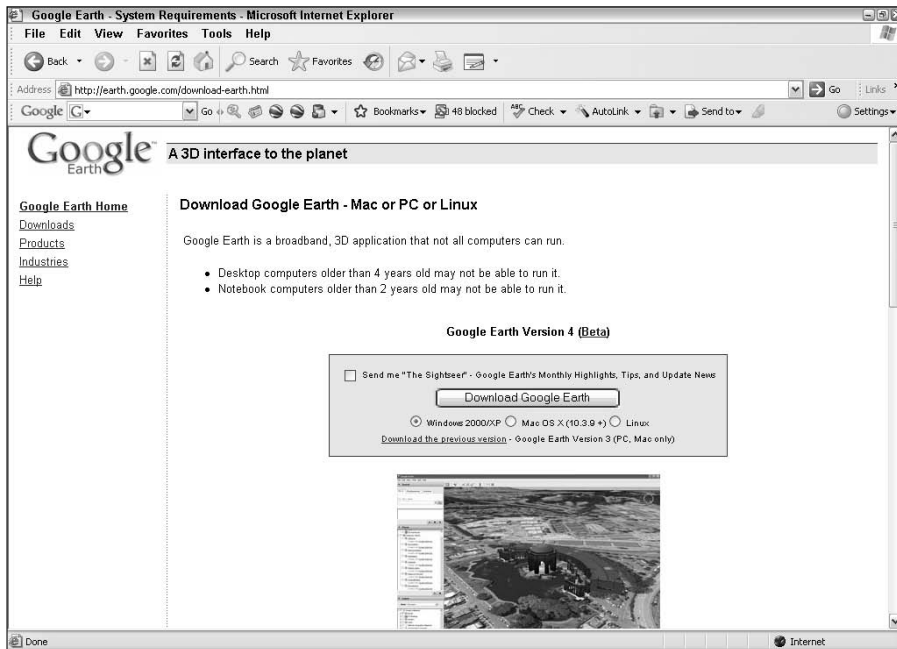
Google Earth - System Requirements - Microsoft Internet Explorer

File Edit View Favorites Tools Help

Back Search Favorites

Address http://earth.google.com/download-earth.html Go Links

Google G- Go Bookmarks 48 blocked Check AutoLink Send to Settings

Google Earth

A 3D interface to the planet

Google Earth Home
Downloads
Products
Industries
Help

Download Google Earth - Mac or PC or Linux

Google Earth is a broadband, 3D application that not all computers can run.

- Desktop computers older than 4 years old may not be able to run it.
- Notebook computers older than 2 years old may not be able to run it.

Google Earth Version 4 (Beta)

Send me "The Sightseer" - Google Earth's Monthly Highlights, Tips, and Update News

Download Google Earth

Windows 2000/XP Mac OS X (10.3.9 +) Linux

Download the previous version - Google Earth Version 3 (PC, Mac only)

Done Internet